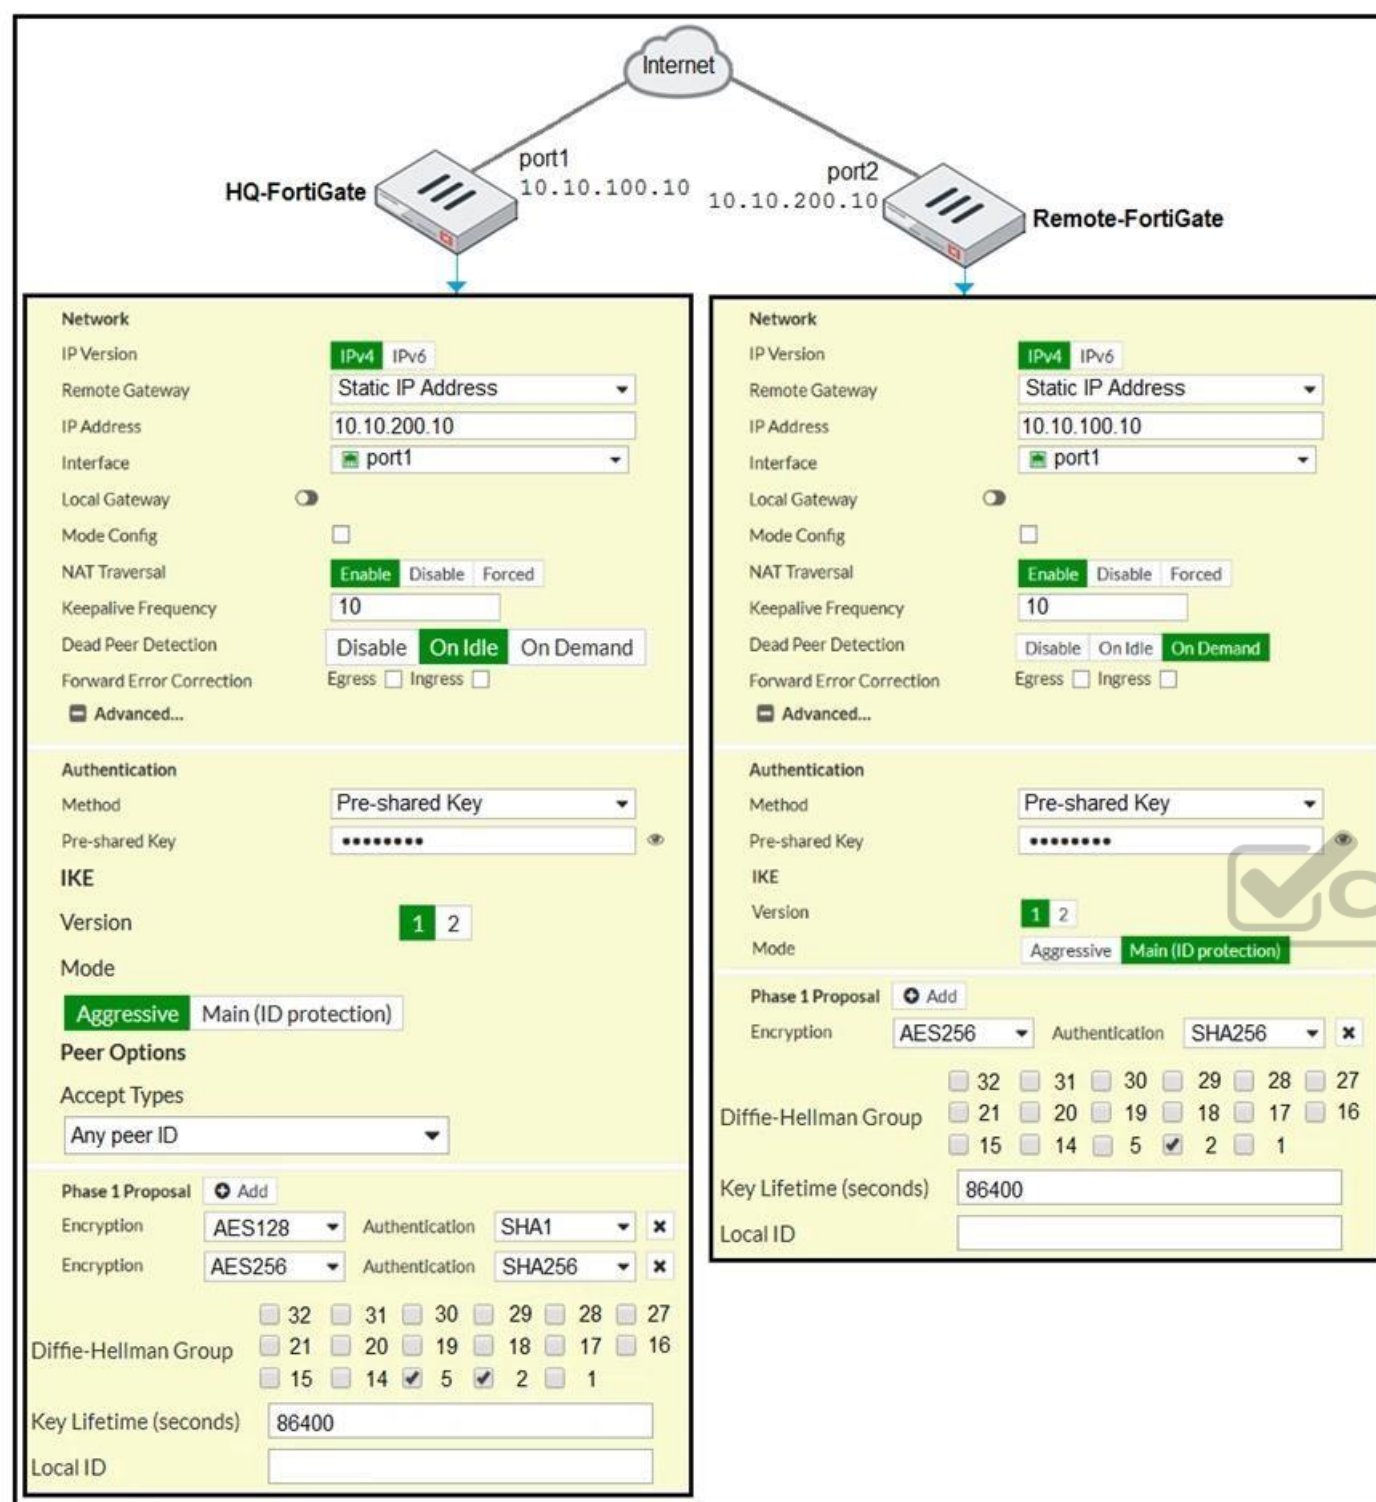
Internet

port1
10.10.100.10

port2
10.10.200.10

HQ-FortiGate

Remote-FortiGate

Network
IP Version IPv4 IPv6
Remote Gateway Static IP Address
IP Address 10.10.200.10
Interface port1
Local Gateway
Mode Config
NAT Traversal Enable Disable Forced
Keepalive Frequency 10
Dead Peer Detection Disable On Idle On Demand
Forward Error Correction Egress Ingress
Advanced...

Authentication
Method Pre-shared Key
Pre-shared Key ••••••••
IKE
Version 1 2
Mode
Aggressive Main (ID protection)
Peer Options
Accept Types
Any peer ID

Phase 1 Proposal Add
Encryption AES128 Authentication SHA1
Encryption AES256 Authentication SHA256

Diffie-Hellman Group 32 31 30 29 28 27 21 20 19 18 17 16 15 14 5 2 1
Key Lifetime (seconds) 86400
Local ID

Network
IP Version IPv4 IPv6
Remote Gateway Static IP Address
IP Address 10.10.100.10
Interface port1
Local Gateway
Mode Config
NAT Traversal Enable Disable Forced
Keepalive Frequency 10
Dead Peer Detection Disable On Idle On Demand
Forward Error Correction Egress Ingress
Advanced...

Authentication
Method Pre-shared Key
Pre-shared Key ••••••••
IKE
Version 1 2
Mode Aggressive Main (ID protection)

Phase 1 Proposal Add
Encryption AES256 Authentication SHA256

Diffie-Hellman Group 32 31 30 29 28 27 21 20 19 18 17 16 15 14 5 2 1
Key Lifetime (seconds) 86400
Local ID